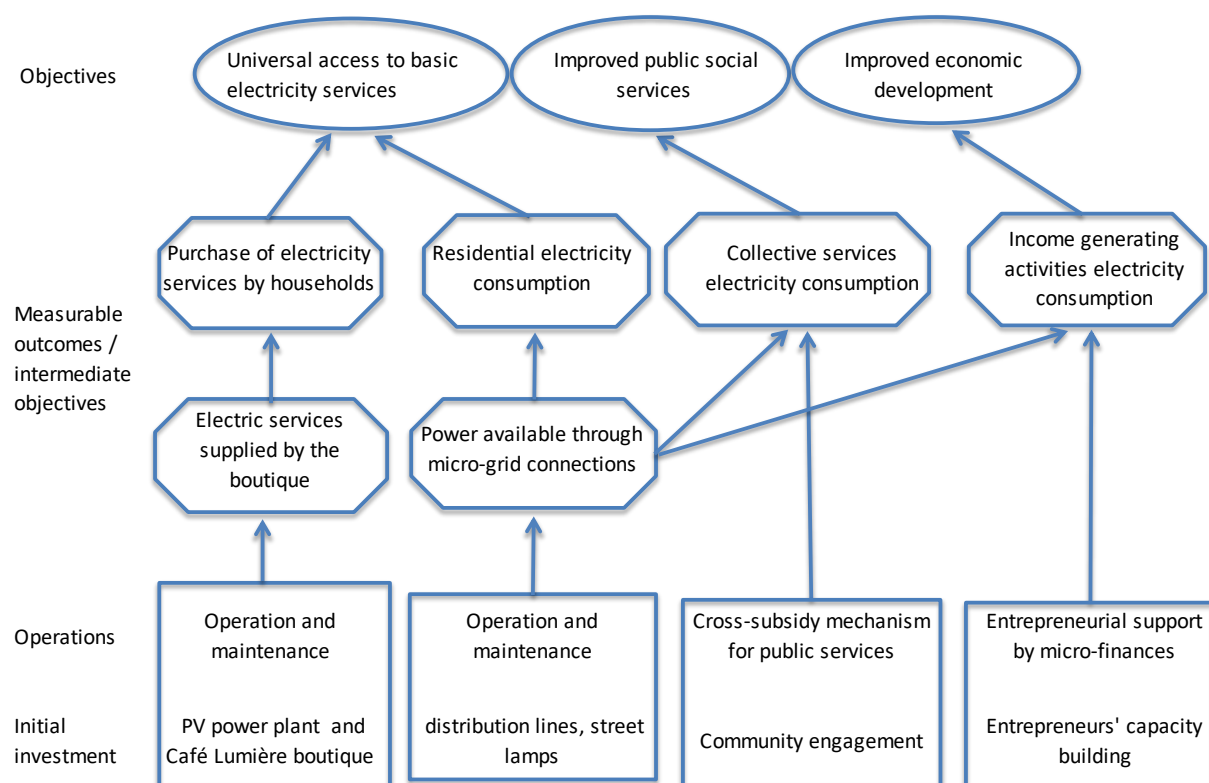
Objectives

Universal access to basic electricity services

Improved public social services

Improved economic development

Measurable outcomes / intermediate objectives

Purchase of electricity services by households

Residential electricity consumption

Collective services electricity consumption

Income generating activities electricity consumption

Electric services supplied by the boutique

Power available through micro-grid connections

Operations

Operation and maintenance

Operation and maintenance

Cross-subsidy mechanism for public services

Entrepreneurial support by micro-finances

Initial investment

PV power plant and Café Lumière boutique

distribution lines, street lamps

Community engagement

Entrepreneurs' capacity building